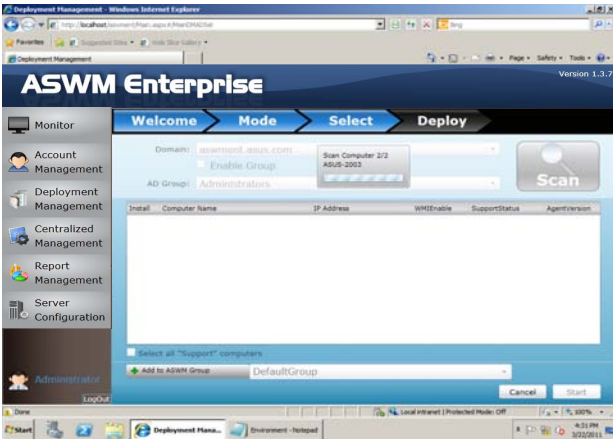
Deployment Management - Windows Internet Explorer

http://localhost/asswmnt/Main.aspx#/MainDMADSel

Bing

Favorites

Suggested Sites

Web Slice Gallery

Deployment Management

Page

Safety

Tools

ASWM Enterprise

Version 1.3.7

Monitor

Account Management

Deployment Management

Centralized Management

Report Management

Server Configuration

Administrator

LogOut

Welcome

Mode

Select

Deploy

Domain: aswment.asus.com

Enable Group

AD Group: Administrators

Scan Computer 2/2

ASUS-2003

Scan

| Install | Computer Name | IP Address | WMIEnable | SupportStatus | AgentVersion |
|---|---|---|---|---|---|

Select all "Support" computers

Add to ASWM Group

DefaultGroup

Cancel

Start

Done

Local intranet | Protected Mode: Off

100%

Start

Deployment Mana...

Environment - Notepad

4:31 PM

3/22/2011